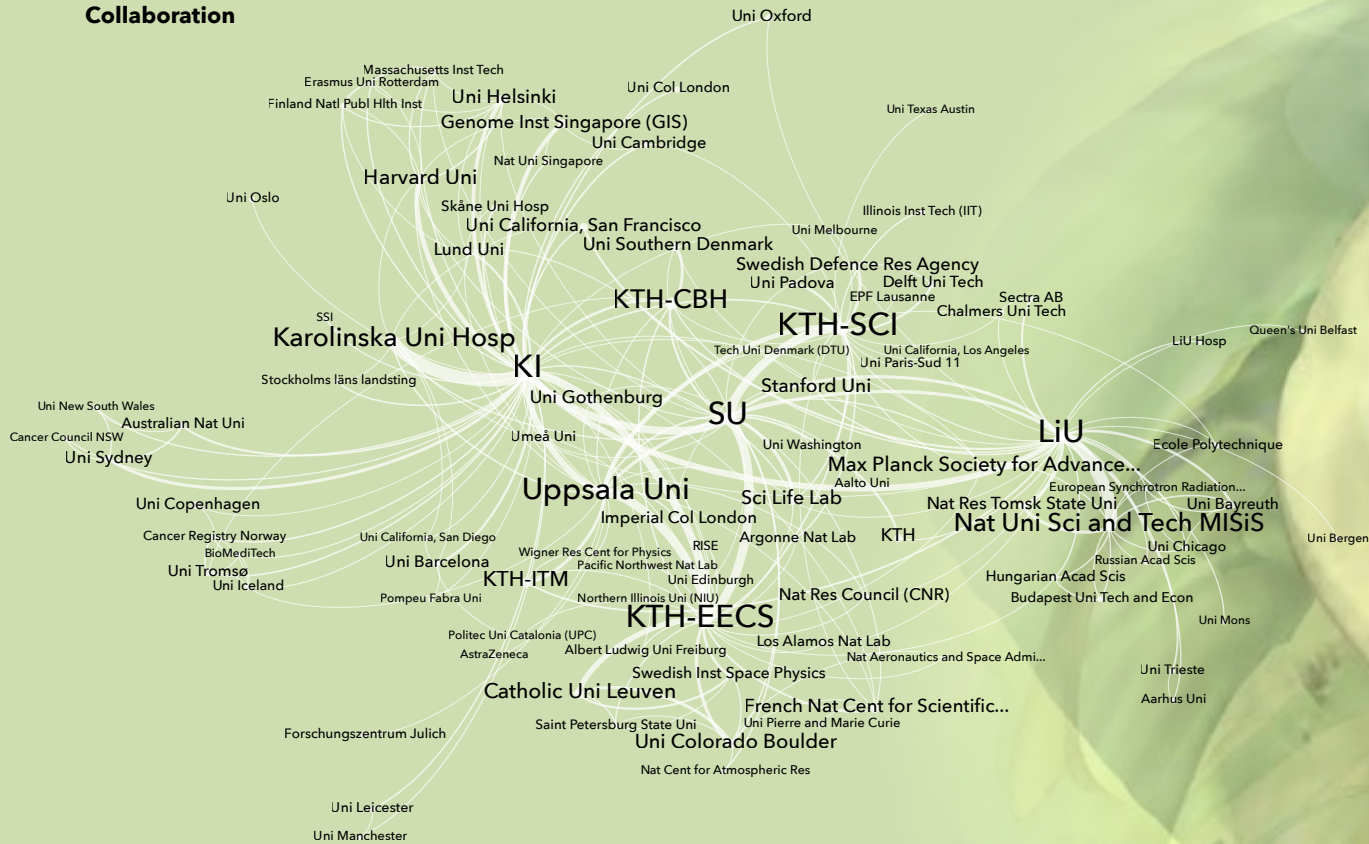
Collaboration

Uni Oxford
Massachusetts Inst Tech
Erasmus Uni Rotterdam
Finland Natl Publ Hlth Inst
Uni Helsinki
Uni Col London
Genome Inst Singapore (GIS)
Uni Texas Austin
Uni Cambridge
Nat Uni Singapore
Harvard Uni
Uni Oslo
Skåne Uni Hosp
Illinois Inst Tech (IIT)
Uni California, San Francisco
Uni Melbourne
Uni Southern Denmark
Lund Uni
Swedish Defence Res Agency
Uni Padova
Delft Uni Tech
KTH-CBH
EPF Lausanne
Sectra AB
SSI
KTH-SCI
Chalmers Uni Tech
Karolinska Uni Hosp
Queen's Uni Belfast
LiU Hosp
Tech Uni Denmark (DTU)
Uni California, Los Angeles
KI
Uni Paris-Sud 11
Stockholms läns landsting
Stanford Uni
Uni Gothenburg
Uni New South Wales
SU
Australian Nat Uni
LiU
Cancer Council NSW
Umeå Uni
Uni Washington
Ecole Polytechnique
Uni Sydney
Max Planck Society for Advance...
Aalto Uni
European Synchrotron Radiation...
Uppsala Uni
Uni Copenhagen
Sci Life Lab
Nat Res Tomsk State Uni
Uni Bayreuth
Imperial Col London
Nat Uni Sci and Tech MISiS
Cancer Registry Norway
Uni California, San Diego
KTH
Uni Bergen
Argonne Nat Lab
Uni Chicago
BioMediTech
RISE
Wigner Res Cent for Physics
Russian Acad Scis
Uni Barcelona
Uni Tromsø
Pacific Northwest Nat Lab
Hungarian Acad Scis
KTH-ITM
Uni Edinburgh
Uni Iceland
Budapest Uni Tech and Econ
Pompeu Fabra Uni
Northern Illinois Uni (NIU)
Nat Res Council (CNR)
KTH-EECS
Uni Mons
Politec Uni Catalonia (UPC)
Los Alamos Nat Lab
Albert Ludwig Uni Freiburg
AstraZeneca
Nat Aeronautics and Space Admi...
Swedish Inst Space Physics
Uni Trieste
Catholic Uni Leuven
Aarhus Uni
French Nat Cent for Scientific...
Saint Petersburg State Uni
Uni Pierre and Marie Curie
Forschungszentrum Julich
Uni Colorado Boulder
Nat Cent for Atmospheric Res
Uni Leicester
Uni Manchester